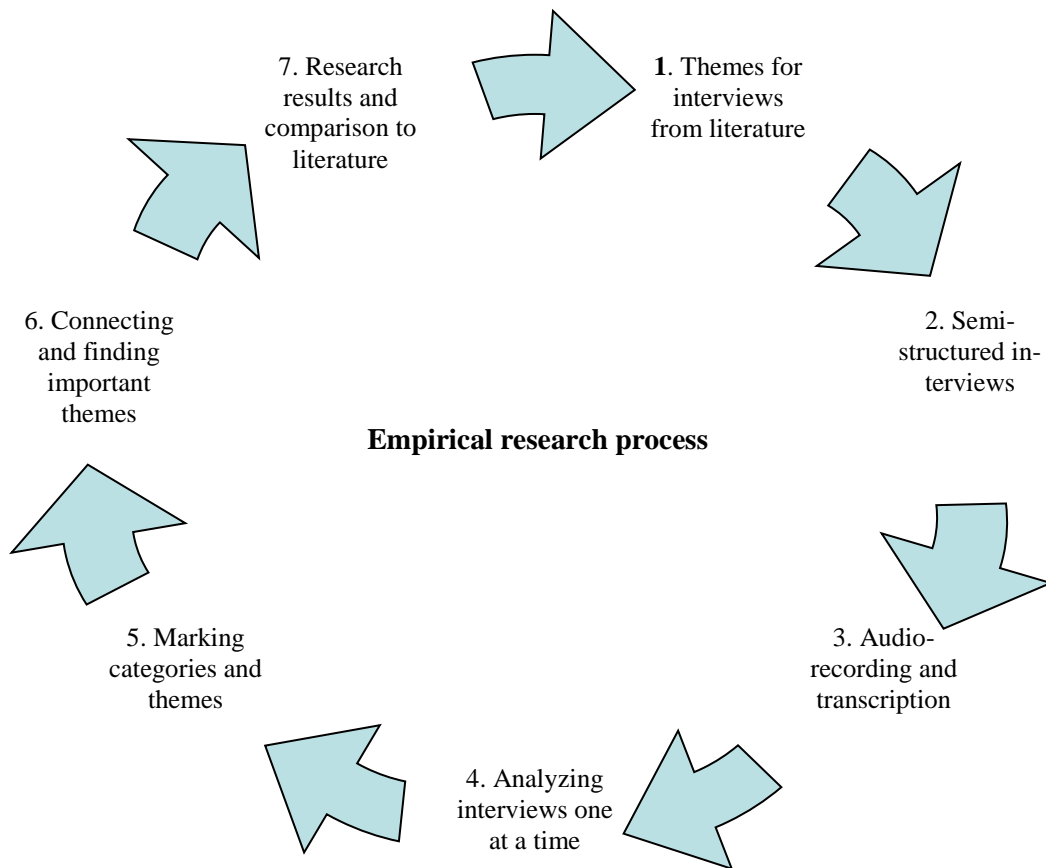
1. Themes for interviews from literature

2. Semistructured interviews

3. Audiorecording and transcription

4. Analyzing interviews one at a time

5. Marking categories and themes

6. Connecting and finding important themes

7. Research results and comparison to literature

Empirical research process